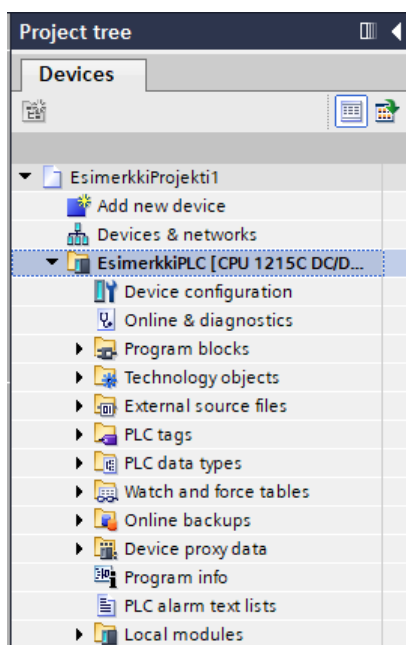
Project tree

Devices

EsimerkkiProjekti1
Add new device
Devices & networks
EsimerkkiPLC [CPU 1215C DC/D...
Device configuration
Online & diagnostics
Program blocks
Technology objects
External source files
PLC tags
PLC data types
Watch and force tables
Online backups
Device proxy data
Program info
PLC alarm text lists
Local modules